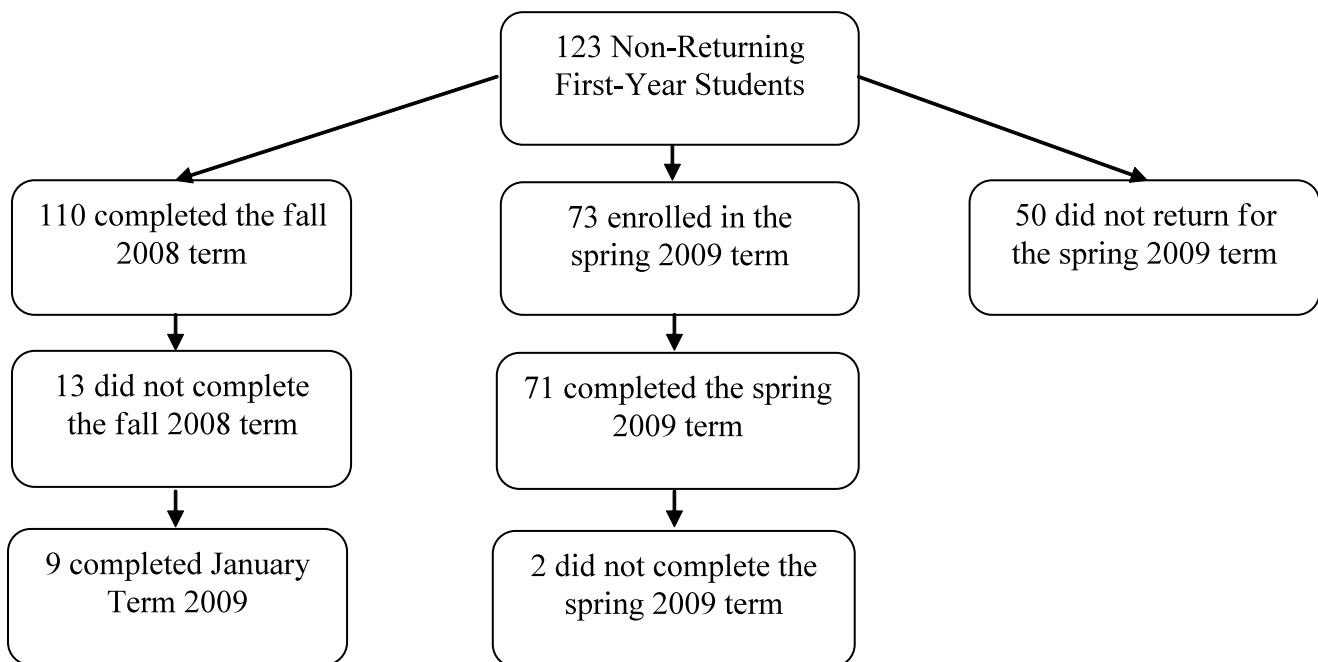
123 Non-Returning First-Year Students

110 completed the fall 2008 term

13 did not complete the fall 2008 term

9 completed January Term 2009

73 enrolled in the spring 2009 term

71 completed the spring 2009 term

2 did not complete the spring 2009 term

50 did not return for the spring 2009 term